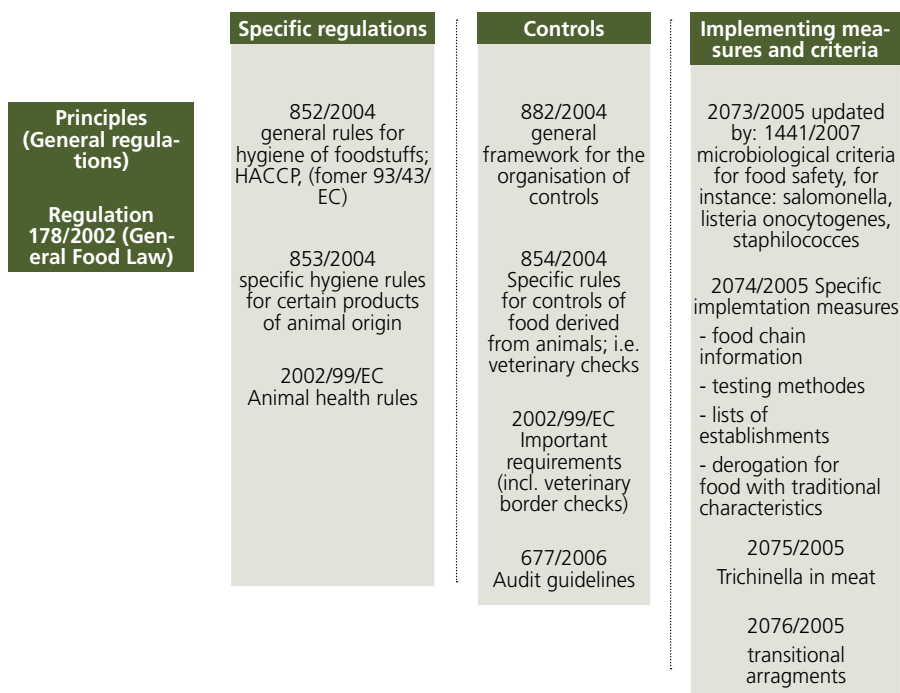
Principles (General regulations)

Regulation 178/2002 (General Food Law)

Specific regulations

852/2004
general rules for hygiene of foodstuffs; HACCP, (fomer 93/43/EC)

853/2004
specific hygiene rules for certain products of animal origin

2002/99/EC
Animal health rules

Controls

882/2004
general framework for the organisation of controls

854/2004
Specific rules for controls of food derived from animals; i.e. veterinary checks

2002/99/EC
Important requirements (incl. veterinary border checks)

677/2006
Audit guidelines

Implementing measures and criteria

2073/2005 updated by: 1441/2007 microbiological criteria for food safety, for instance: salomonella, listeria onocytogenes, staphilococces

2074/2005 Specific implemtation measures
- food chain information
- testing methodes
- lists of establishments
- derogation for food with traditional characteristics

2075/2005
Trichinella in meat

2076/2005
transitional arragments